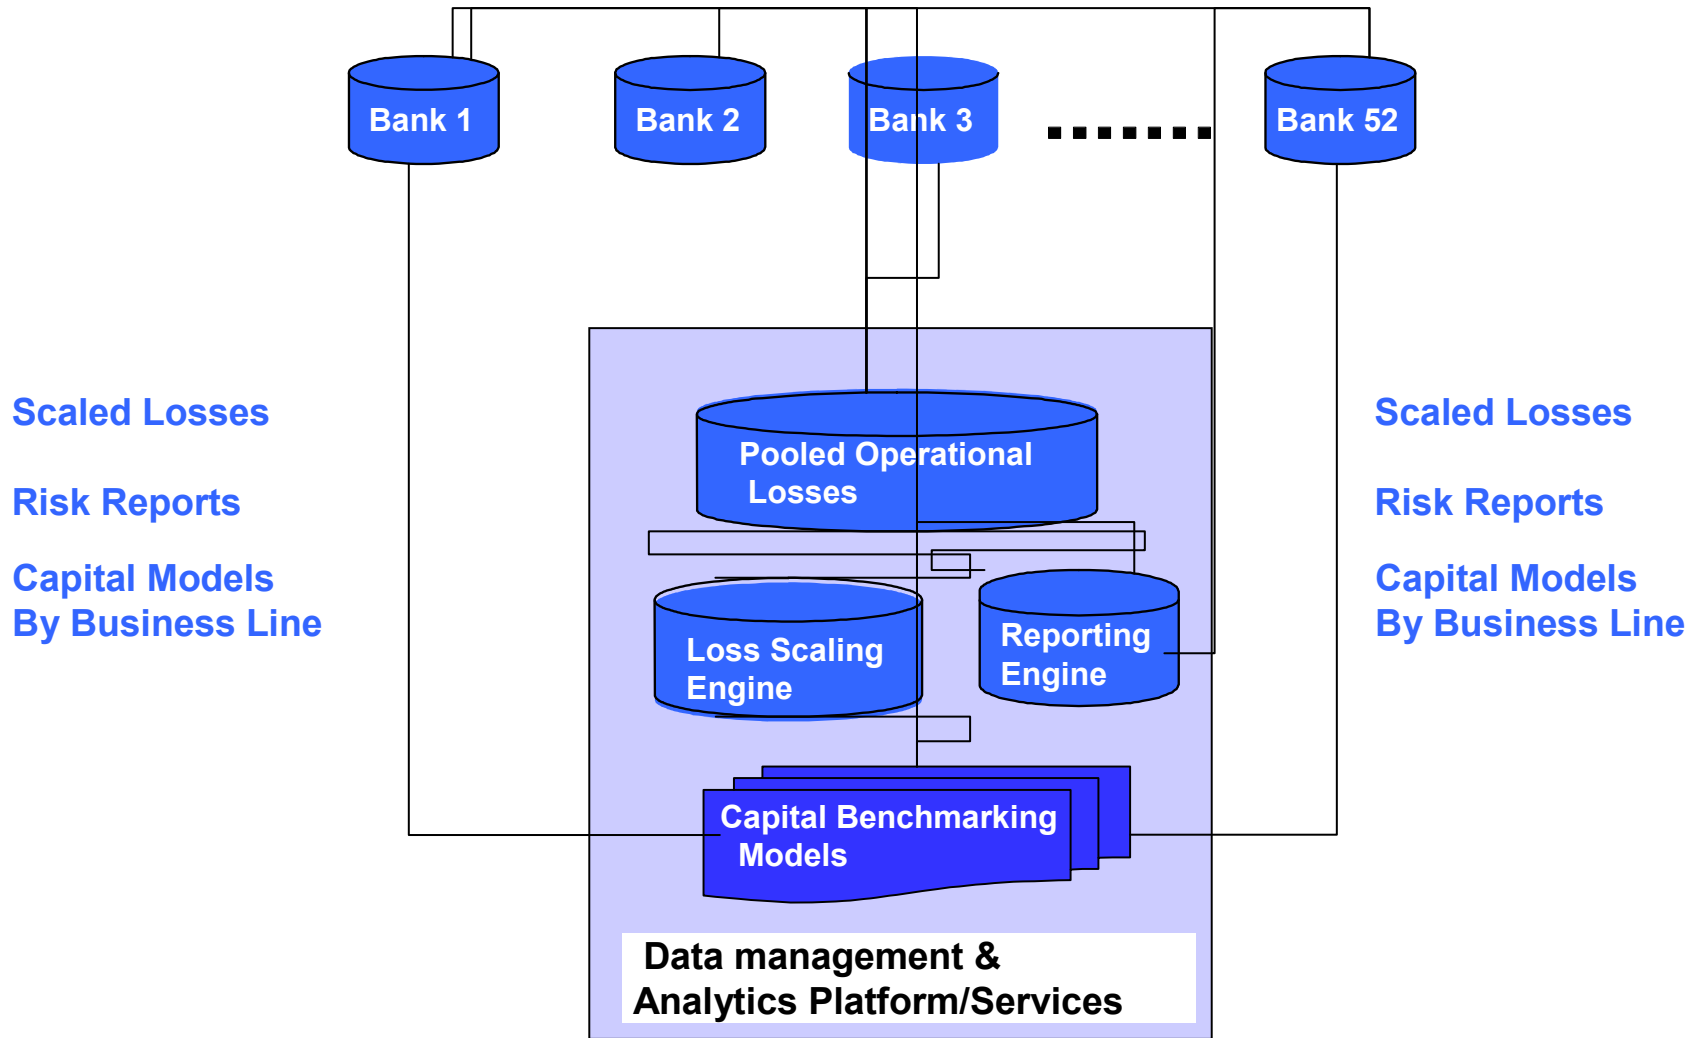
Bank 1

Bank 2

Bank 3

........

Bank 52

Scaled Losses

Risk Reports

Capital Models
By Business Line

Pooled Operational Losses

Loss Scaling Engine

Reporting Engine

Capital Benchmarking Models

Data management &
Analytics Platform/Services

Scaled Losses

Risk Reports

Capital Models
By Business Line